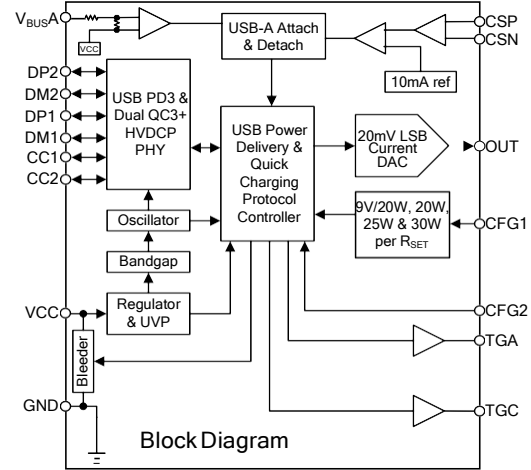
$V_{BUS}$A
VCC
USB-A Attach & Detach
CSP
CSN
10mA ref
DP2
DM2
DP1
DM1
CC1
CC2
USB PD3 & Dual QC3+ HVDCP PHY
USB Power Delivery & Quick Charging Protocol Controller
20mV LSB Current DAC
OUT
Oscillator
Bandgap
9V/20W, 20W, 25W & 30W per $R_{SET}$
CFG1
VCC
Regulator & UVP
CFG2
Bleeder
TGA
GND
TGC
Block Diagram